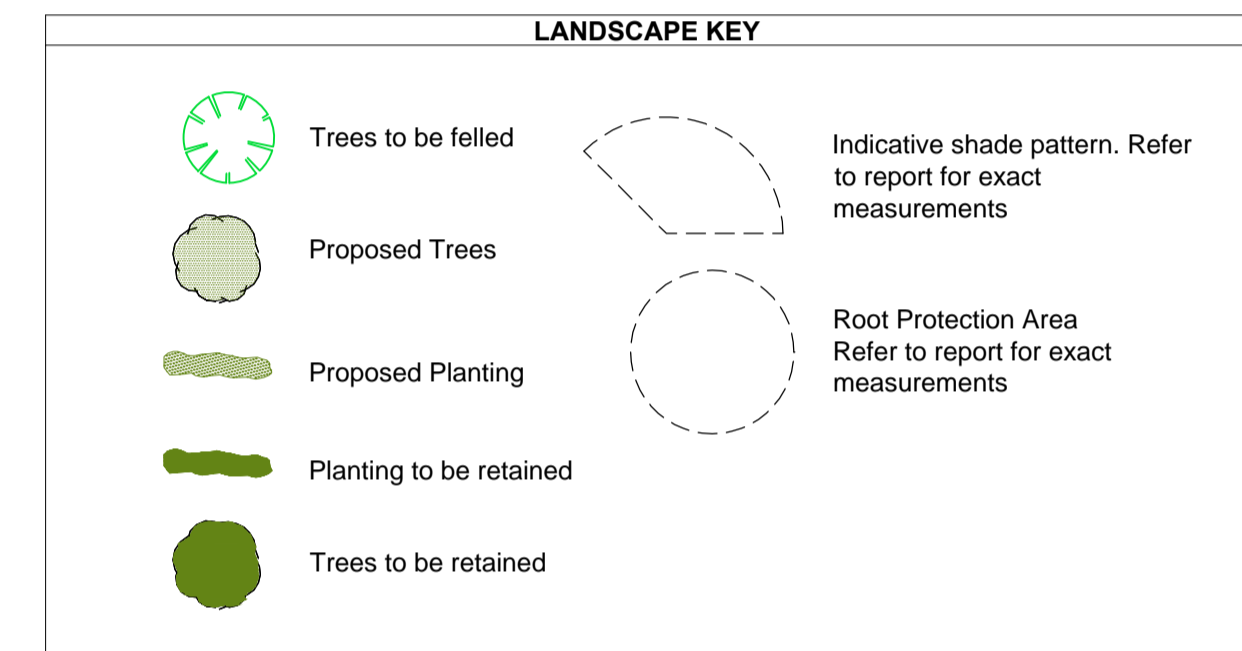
LANDSCAPE KEY

Trees to be felled

Proposed Trees

Proposed Planting

Planting to be retained

Trees to be retained

Indicative shade pattern. Refer to report for exact measurements

Root Protection Area
Refer to report for exact measurements